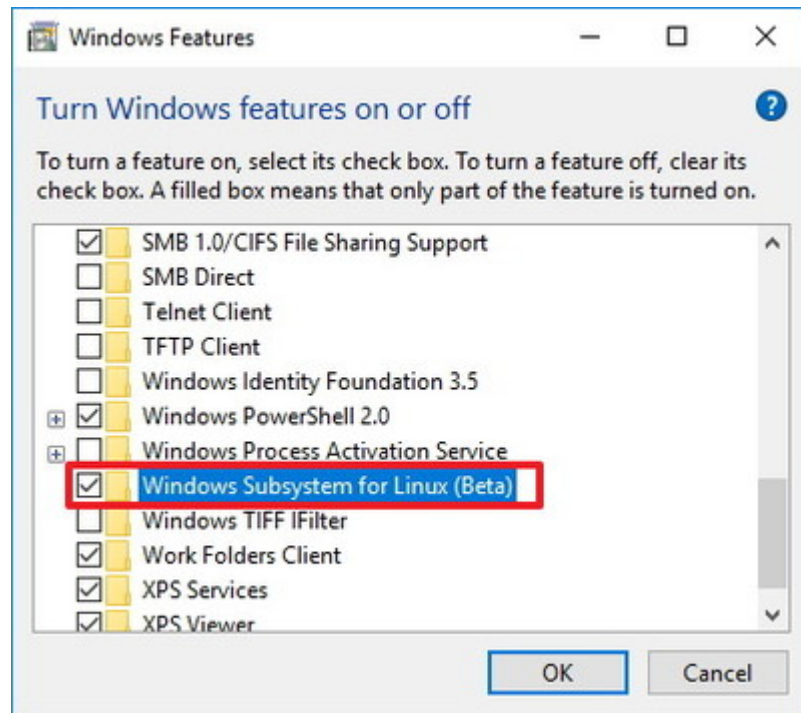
Windows Features

Turn Windows features on or off

To turn a feature on, select its check box. To turn a feature off, clear its check box. A filled box means that only part of the feature is turned on.

SMB 1.0/CIFS File Sharing Support
SMB Direct
Telnet Client
TFTP Client
Windows Identity Foundation 3.5
Windows PowerShell 2.0
Windows Process Activation Service
Windows Subsystem for Linux (Beta)
Windows TIFF IFilter
Work Folders Client
XPS Services
XPS Viewer

OK
Cancel